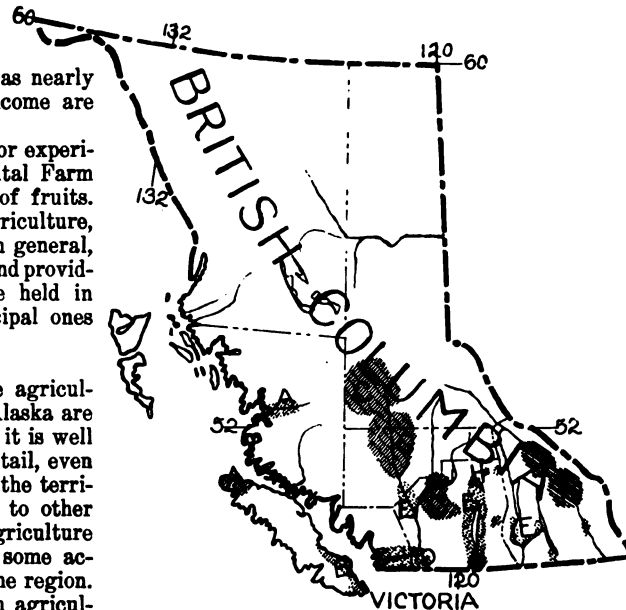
60
132
120
60
as nearly
come are
or experi-
tal Farm
of fruits.
riculture,
n general,
nd provid-
e held in
ipal ones
BRITISH COLUMBIA
132
e agricul-
laska are
it is well
tail, even
the terri-
to other
griculture
some ac-
he region.
n agricul-
52
52
120
VICTORIA